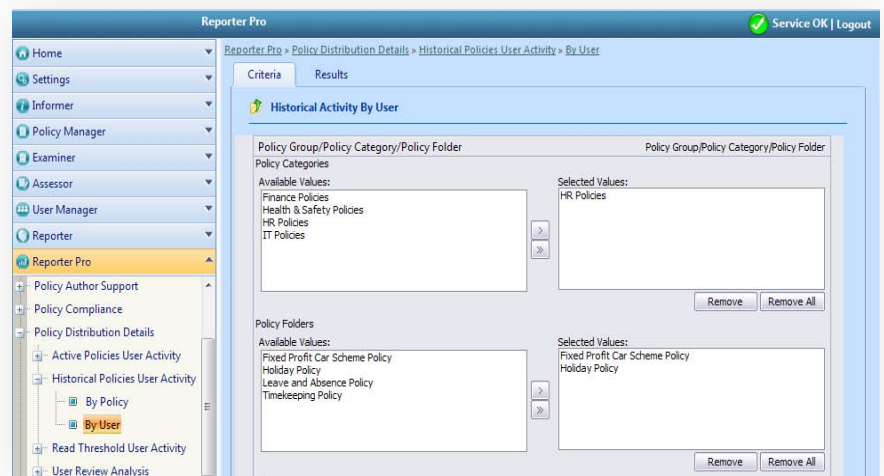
Reporter Pro

Service OK | Logout

Home
Settings
Informer
Policy Manager
Examiner
Assessor
User Manager
Reporter
Reporter Pro

Policy Author Support
Policy Compliance
Policy Distribution Details
Active Policies User Activity
Historical Policies User Activity
By Policy
By User
Read Threshold User Activity
User Review Analysis

Reporter Pro » Policy Distribution Details » Historical Policies User Activity » By User

Criteria | Results

Historical Activity By User

Policy Group/Policy Category/Policy Folder

Policy Group/Policy Category/Policy Folder

Policy Categories

Available Values:
Finance Policies
Health & Safety Policies
HR Policies
IT Policies

>
»

Selected Values:
HR Policies

Remove | Remove All

Policy Folders

Available Values:
Fixed Profit Car Scheme Policy
Holiday Policy
Leave and Absence Policy
Timekeeping Policy

>
»

Selected Values:
Fixed Profit Car Scheme Policy
Holiday Policy

Remove | Remove All